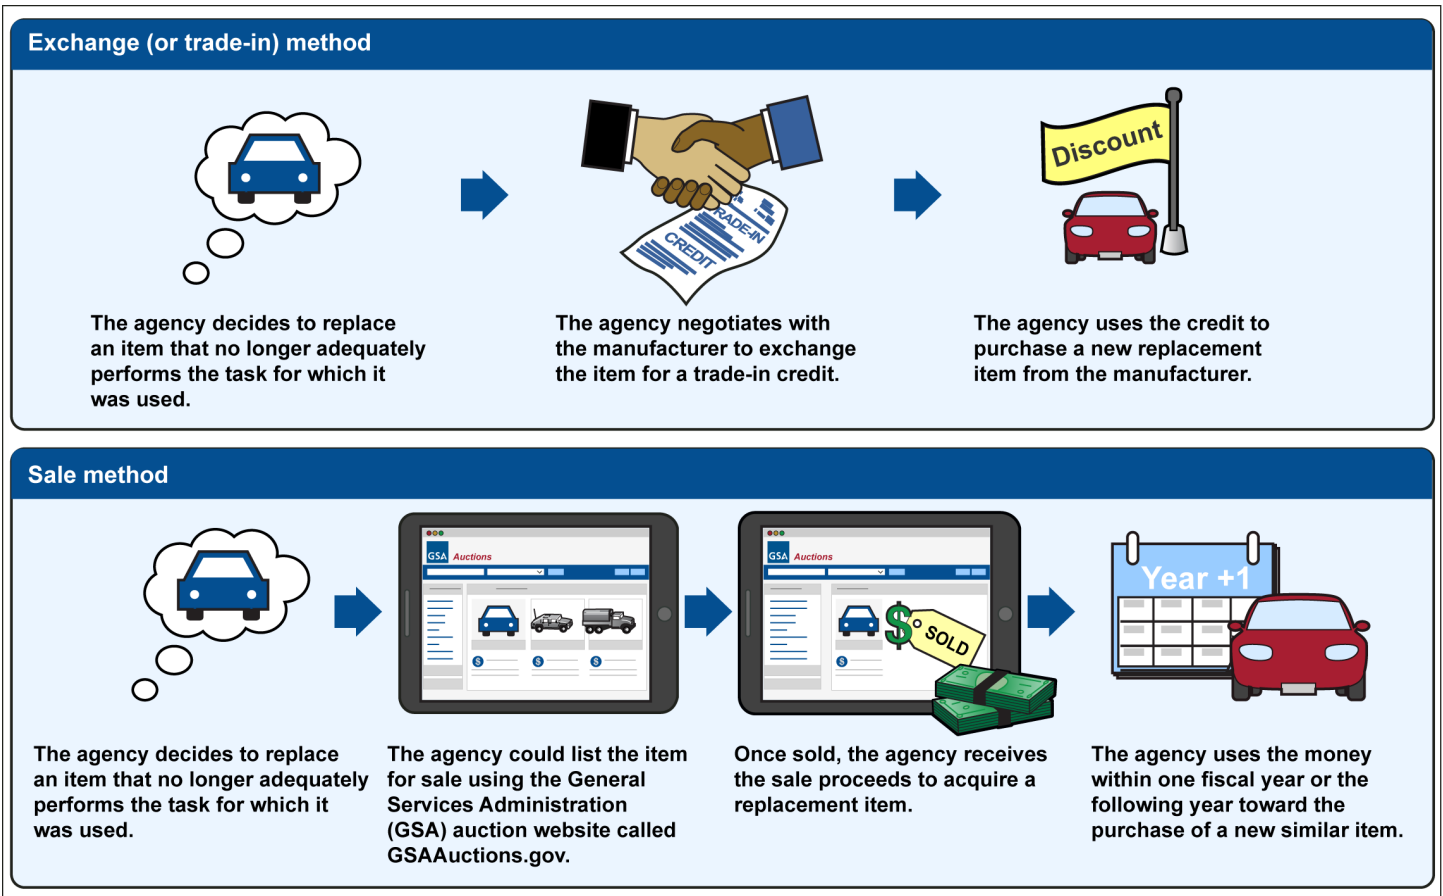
Exchange (or trade-in) method

TRADE-IN

CREDIT

Discount

The agency decides to replace an item that no longer adequately performs the task for which it was used.

The agency negotiates with the manufacturer to exchange the item for a trade-in credit.

The agency uses the credit to purchase a new replacement item from the manufacturer.

Sale method

GSA Auctions

GSA Auctions

$ SOLD

Year +1

The agency decides to replace an item that no longer adequately performs the task for which it was used.

The agency could list the item for sale using the General Services Administration (GSA) auction website called GSAAuctions.gov.

Once sold, the agency receives the sale proceeds to acquire a replacement item.

The agency uses the money within one fiscal year or the following year toward the purchase of a new similar item.